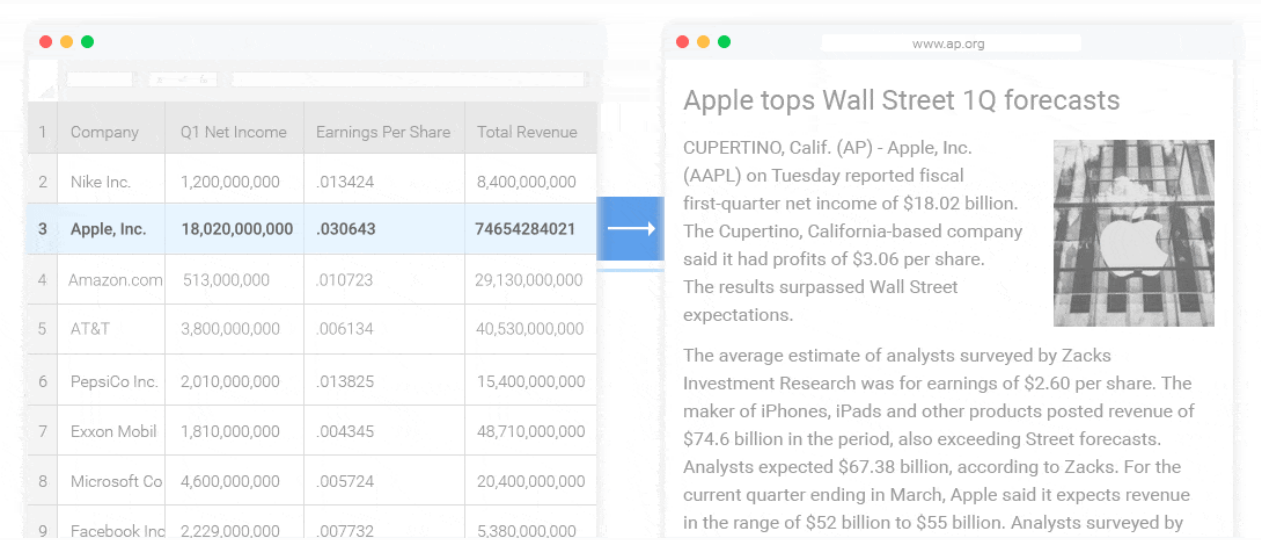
| 1 | Company | Q1 Net Income | Earnings Per Share | Total Revenue |
|---|---|---|---|---|
| 2 | Nike Inc. | 1,200,000,000 | .013424 | 8,400,000,000 |
| 3 | Apple, Inc. | 18,020,000,000 | .030643 | 74654284021 |
| 4 | Amazon.com | 513,000,000 | .010723 | 29,130,000,000 |
| 5 | AT&T | 3,800,000,000 | .006134 | 40,530,000,000 |
| 6 | PepsiCo Inc. | 2,010,000,000 | .013825 | 15,400,000,000 |
| 7 | Exxon Mobil | 1,810,000,000 | .004345 | 48,710,000,000 |
| 8 | Microsoft Co | 4,600,000,000 | .005724 | 20,400,000,000 |
| 9 | Facebook Inc | 2,229,000,000 | .007732 | 5,380,000,000 |

www.ap.org

Apple tops Wall Street 1Q forecasts

CUPERTINO, Calif. (AP) - Apple, Inc. (AAPL) on Tuesday reported fiscal first-quarter net income of $18.02 billion. The Cupertino, California-based company said it had profits of $3.06 per share. The results surpassed Wall Street expectations.

The average estimate of analysts surveyed by Zacks Investment Research was for earnings of $2.60 per share. The maker of iPhones, iPads and other products posted revenue of $74.6 billion in the period, also exceeding Street forecasts. Analysts expected $67.38 billion, according to Zacks. For the current quarter ending in March, Apple said it expects revenue in the range of $52 billion to $55 billion. Analysts surveyed by